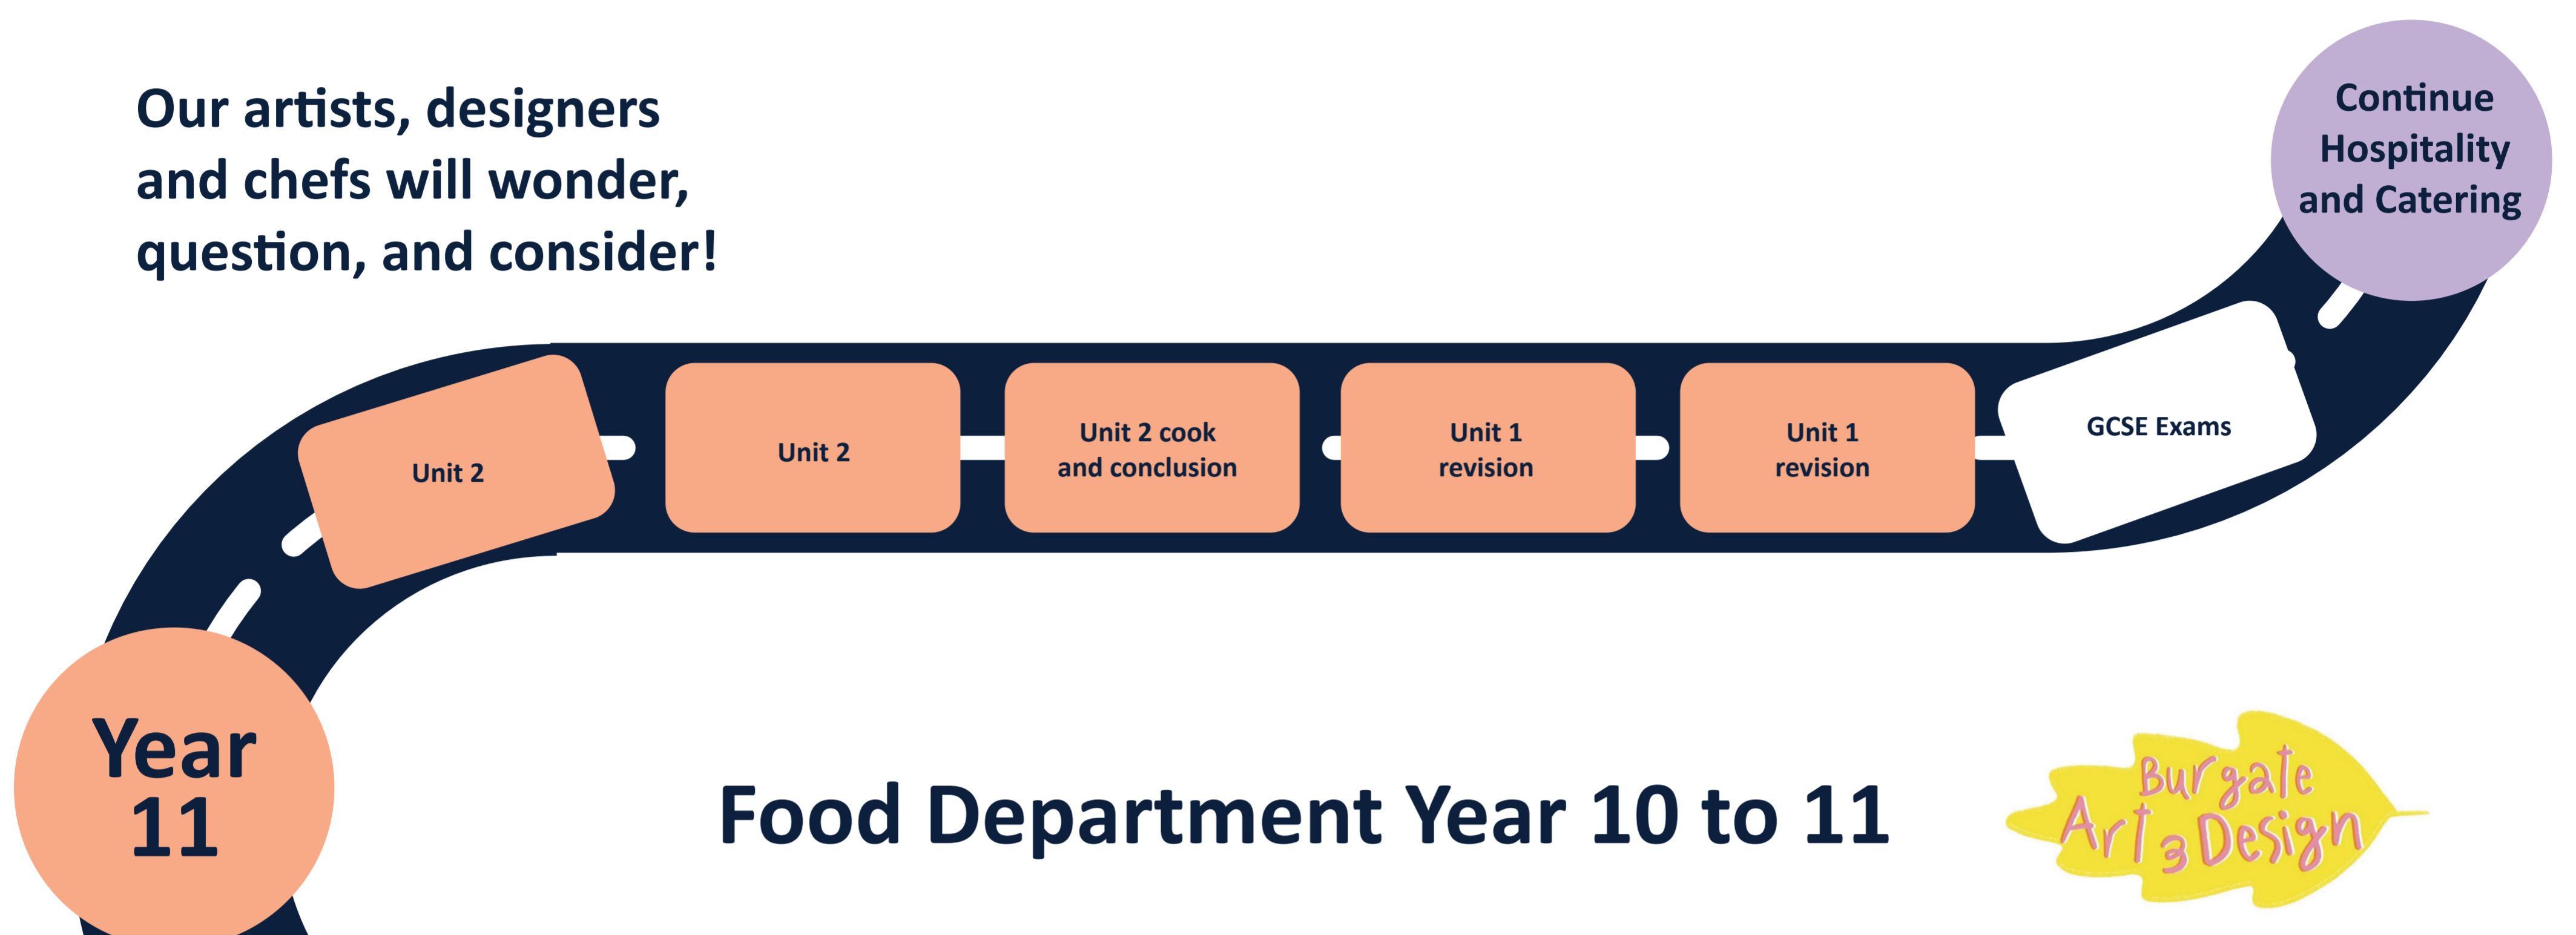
Our artists, designers and chefs will wonder, question, and consider!

Continue Hospitality and Catering

Unit 2

Unit 2

Unit 2 cook and conclusion

Unit 1 revision

Unit 1 revision

GCSE Exams

Year 11

Food Department Year 10 to 11

Burgate Art & Design